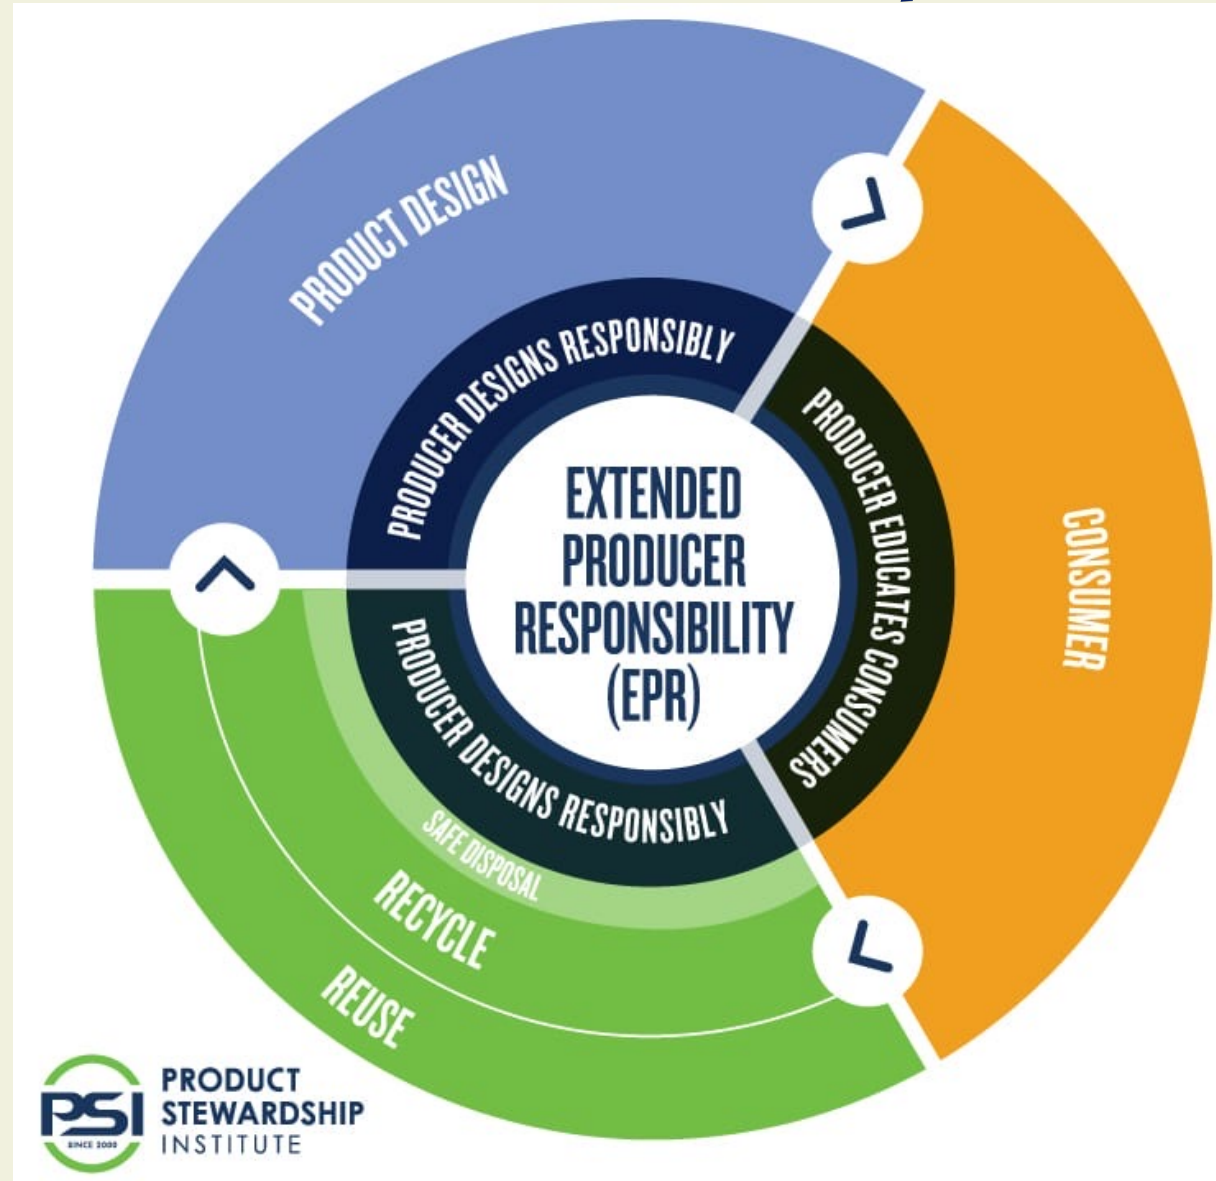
PRODUCT DESIGN

CONSUMER

PRODUCER DESIGNS RESPONSIBLY

PRODUCER EDUCATES CONSUMERS

PRODUCER DESIGNS RESPONSIBLY

EXTENDED PRODUCER RESPONSIBILITY (EPR)

SAFE DISPOSAL

RECYCLE

REUSE

PSI SINCE 2000

PRODUCT STEWARDSHIP INSTITUTE